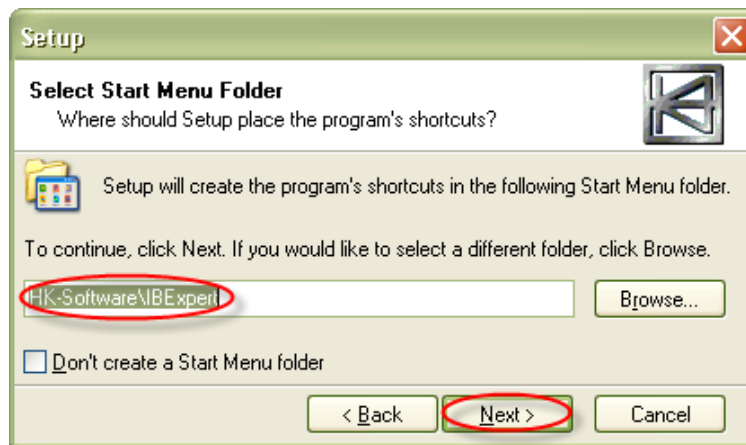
Setup

Select Start Menu Folder
Where should Setup place the program's shortcuts?

Setup will create the program's shortcuts in the following Start Menu folder.

To continue, click Next. If you would like to select a different folder, click Browse.

HK-Software\IBExpert

Browse...

Don't create a Start Menu folder

< Back

Next >

Cancel